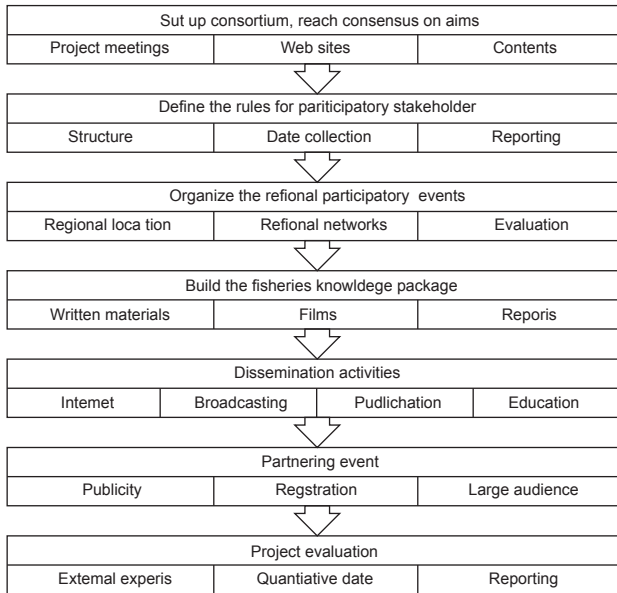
Sut up consortium, reach consensus on aims

Project meetings | Web sites | Contents

Define the rules for pariticipatory stakeholder

Structure | Date collection | Reporting

Organize the refional participatory events

Regional loca tion | Refional networks | Evaluation

Build the fisheries knowldege package

Written materials | Films | Reporis

Dissemination activities

Intemet | Broadcasting | Pudlichation | Education

Partnering event

Publicity | Regstration | Large audience

Project evaluation

Extemal experis | Quantiative date | Reporting